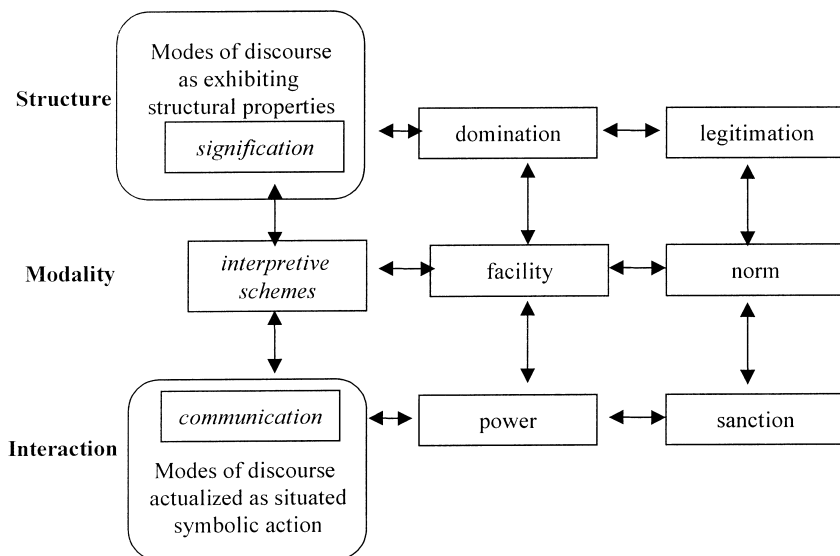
Structure

Modes of discourse as exhibiting structural properties

signification

domination

legitimation

Modality

interpretive schemes

facility

norm

Interaction

communication

Modes of discourse actualized as situated symbolic action

power

sanction